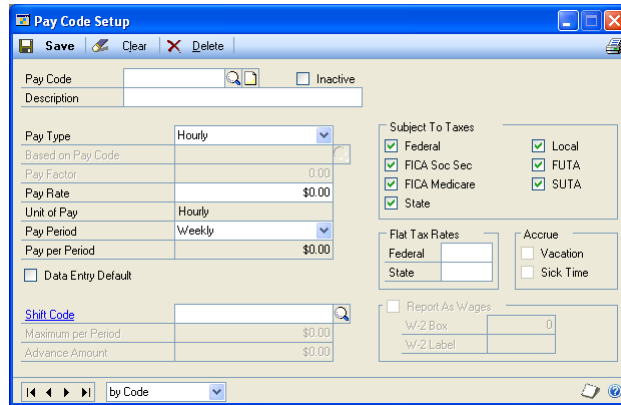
Pay Code Setup

Save Clear Delete

Pay Code
Inactive
Description

Pay Type Hourly
Based on Pay Code
Pay Factor 0.00
Pay Rate $0.00
Unit of Pay Hourly
Pay Period Weekly
Pay per Period $0.00

Data Entry Default

Shift Code
Maximum per Period $0.00
Advance Amount $0.00

Subject To Taxes
Federal
FICA Soc Sec
FICA Medicare
State
Local
FUTA
SUTA

Flat Tax Rates
Federal
State

Accrue
Vacation
Sick Time

Report As Wages
W-2 Box 0
W-2 Label

by Code